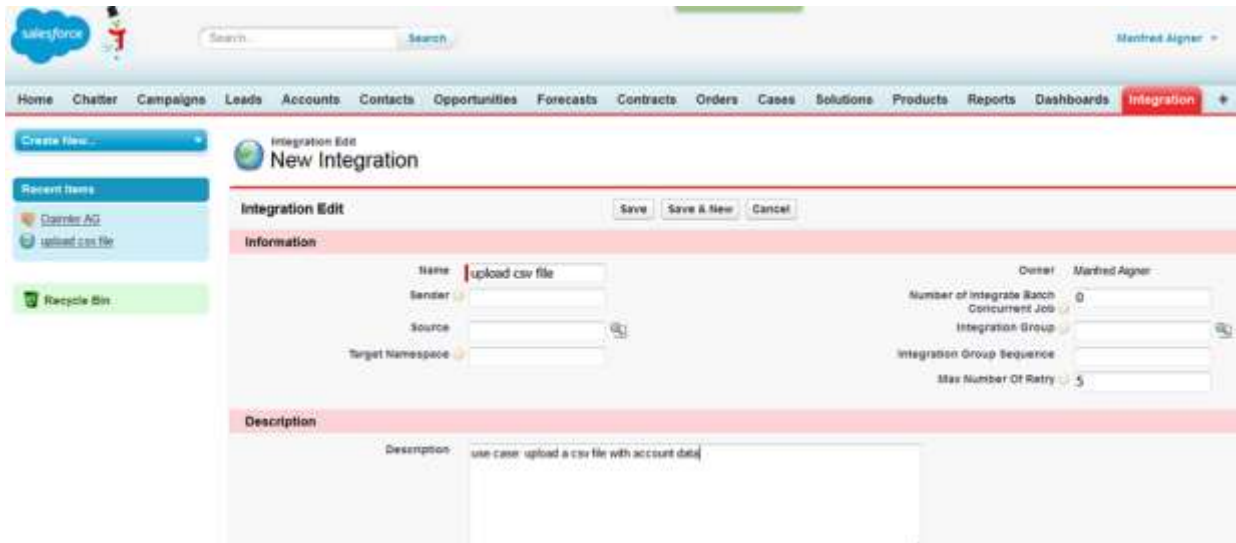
salesforce

Search...

Search

Manfred Aigner

Home Chatter Campaigns Leads Accounts Contacts Opportunities Forecasts Contracts Orders Cases Solutions Products Reports Dashboards Integration +

Create New...

Recent Items

Daimler AG

upload csv file

Recycle Bin

Integration Edit

New Integration

Integration Edit

Save Save & New Cancel

Information

Name upload csv file

Sender

Source

Target Namespace

Owner Manfred Aigner

Number of Integrate Batch Concurrent Job 0

Integration Group

Integration Group Sequence

Max Number Of Retry 5

Description

Description use case: upload a csv file with account data